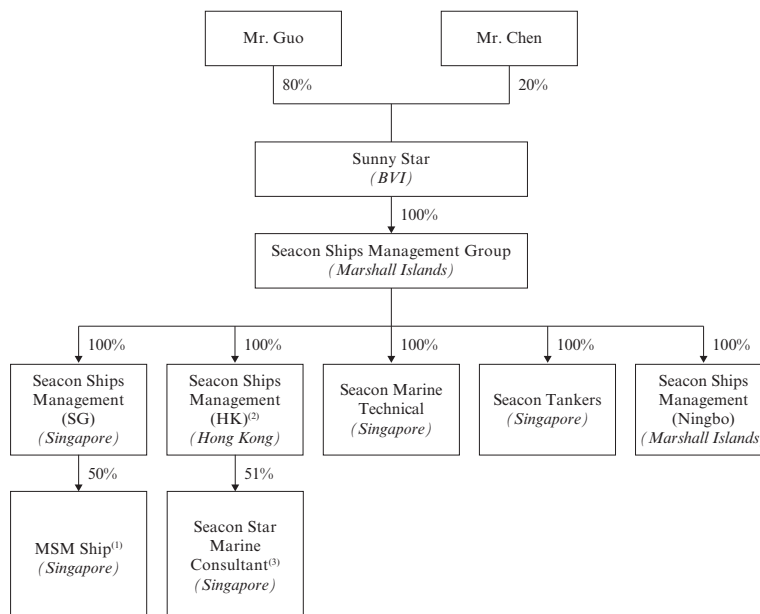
Mr. Guo

Mr. Chen

80%

20%

Sunny Star
*(BVI)*

100%

Seacon Ships Management Group
*(Marshall Islands)*

100%

100%

100%

100%

100%

Seacon Ships Management (SG)
*(Singapore)*

Seacon Ships Management (HK)$^{(2)}$
*(Hong Kong)*

Seacon Marine Technical
*(Singapore)*

Seacon Tankers
*(Singapore)*

Seacon Ships Management (Ningbo)
*(Marshall Islands*

50%

51%

MSM Ship$^{(1)}$
*(Singapore)*

Seacon Star Marine Consultant$^{(3)}$
*(Singapore)*